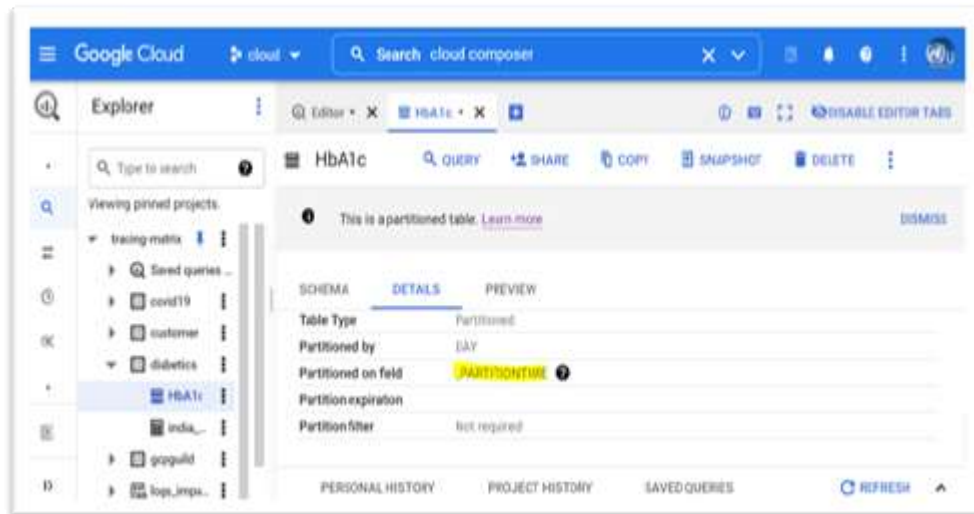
Google Cloud   cloud ▾   Search cloud composer

Explorer

Type to search

Viewing pinned projects.

tracing-matrix
Saved queries ...
covid19
customer
diabetics
HbA1c
india_...
gcpguild
logs_impa...

Editor • ✕   HbA1c • ✕

DISABLE EDITOR TABS

HbA1c   QUERY   SHARE   COPY   SNAPSHOT   DELETE

This is a partitioned table. Learn more

DISMISS

SCHEMA   DETAILS   PREVIEW

| | |
|---|---|
| Table Type | Partitioned |
| Partitioned by | DAY |
| Partitioned on field | _PARTITIONTIME |
| Partition expiration | |
| Partition filter | Not required |

PERSONAL HISTORY   PROJECT HISTORY   SAVED QUERIES   REFRESH